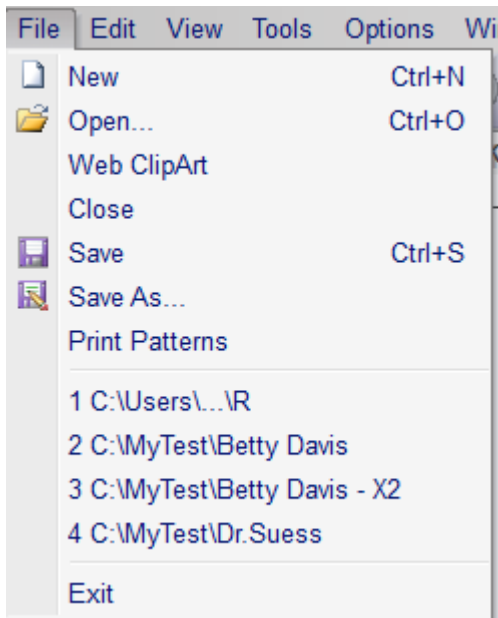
File Edit View Tools Options Wi

New Ctrl+N
Open... Ctrl+O
Web ClipArt
Close
Save Ctrl+S
Save As...
Print Patterns

1 C:\Users\...\R
2 C:\MyTest\Betty Davis
3 C:\MyTest\Betty Davis - X2
4 C:\MyTest\Dr.Suess

Exit